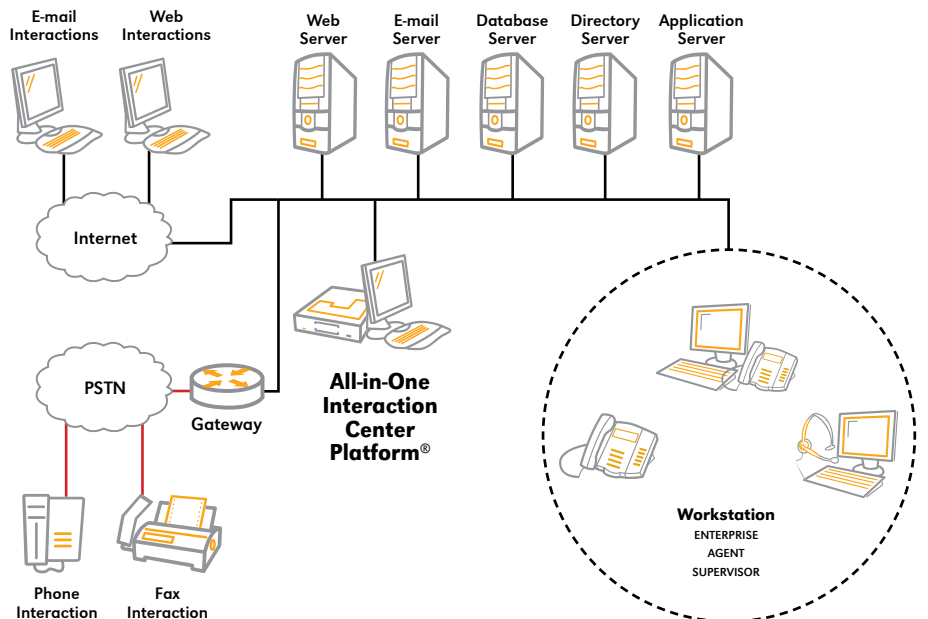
E-mail Interactions

Web Interactions

Web Server

E-mail Server

Database Server

Directory Server

Application Server

Internet

PSTN

Gateway

All-in-One Interaction Center Platform®

Workstation
ENTERPRISE
AGENT
SUPERVISOR

Phone Interaction

Fax Interaction